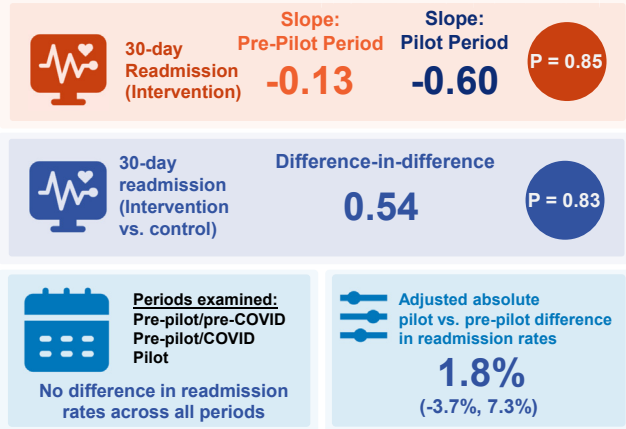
30-day Readmission (Intervention)

Slope: Pre-Pilot Period
-0.13

Slope: Pilot Period
-0.60

P = 0.85

30-day readmission (Intervention vs. control)

Difference-in-difference
0.54

P = 0.83

Periods examined:
Pre-pilot/pre-COVID
Pre-pilot/COVID
Pilot

No difference in readmission rates across all periods

Adjusted absolute pilot vs. pre-pilot difference in readmission rates
1.8%
(-3.7%, 7.3%)